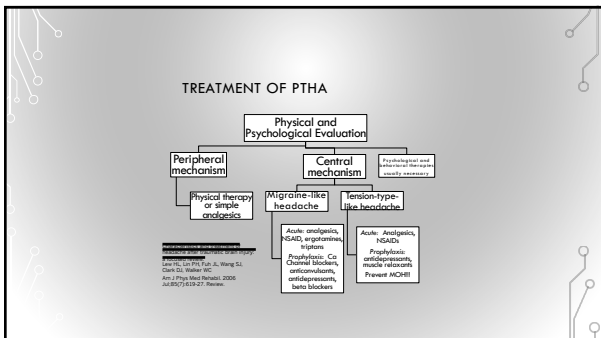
TREATMENT OF PTHA

Physical and Psychological Evaluation

Peripheral mechanism

Central mechanism

Psychological and behavioral therapies usually necessary

Physical therapy or simple analgesics

Migraine-like headache

Tension-type-like headache

Acute: analgesics, NSAID, ergotamines, triptans
Prophylaxis: Ca Channel blockers, anticonvulsants, antidepressants, beta blockers

Acute: Analgesics, NSAIDs
Prophylaxis: antidepressants, muscle relaxants
Prevent MOH!!

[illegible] Lew HL, Lin PH, Fuh JL, Wang SJ, Clark DJ, Walker WC
Am J Phys Med Rehabil. 2006 Jul;85(7):619-27. Review.